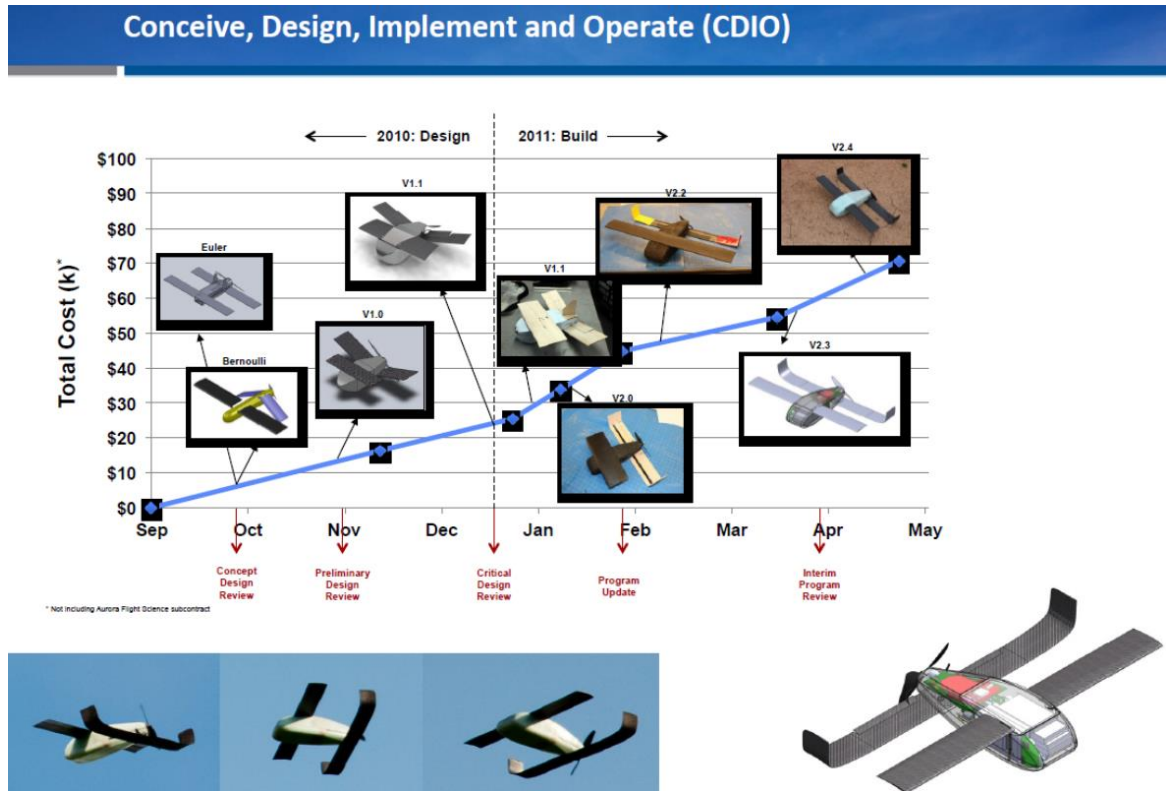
Conceive, Design, Implement and Operate (CDIO)

2010: Design

2011: Build

Total Cost (k)*

$100
$90
$80
$70
$60
$50
$40
$30
$20
$10
$0

Euler

Bernoulli

V1.0

V1.1

V1.1

V2.0

V2.2

V2.3

V2.4

Sep
Oct
Nov
Dec
Jan
Feb
Mar
Apr
May

Concept Design Review

Preliminary Design Review

Critical Design Review

Program Update

Interim Program Review

* Not including Aurora Flight Science subcontract